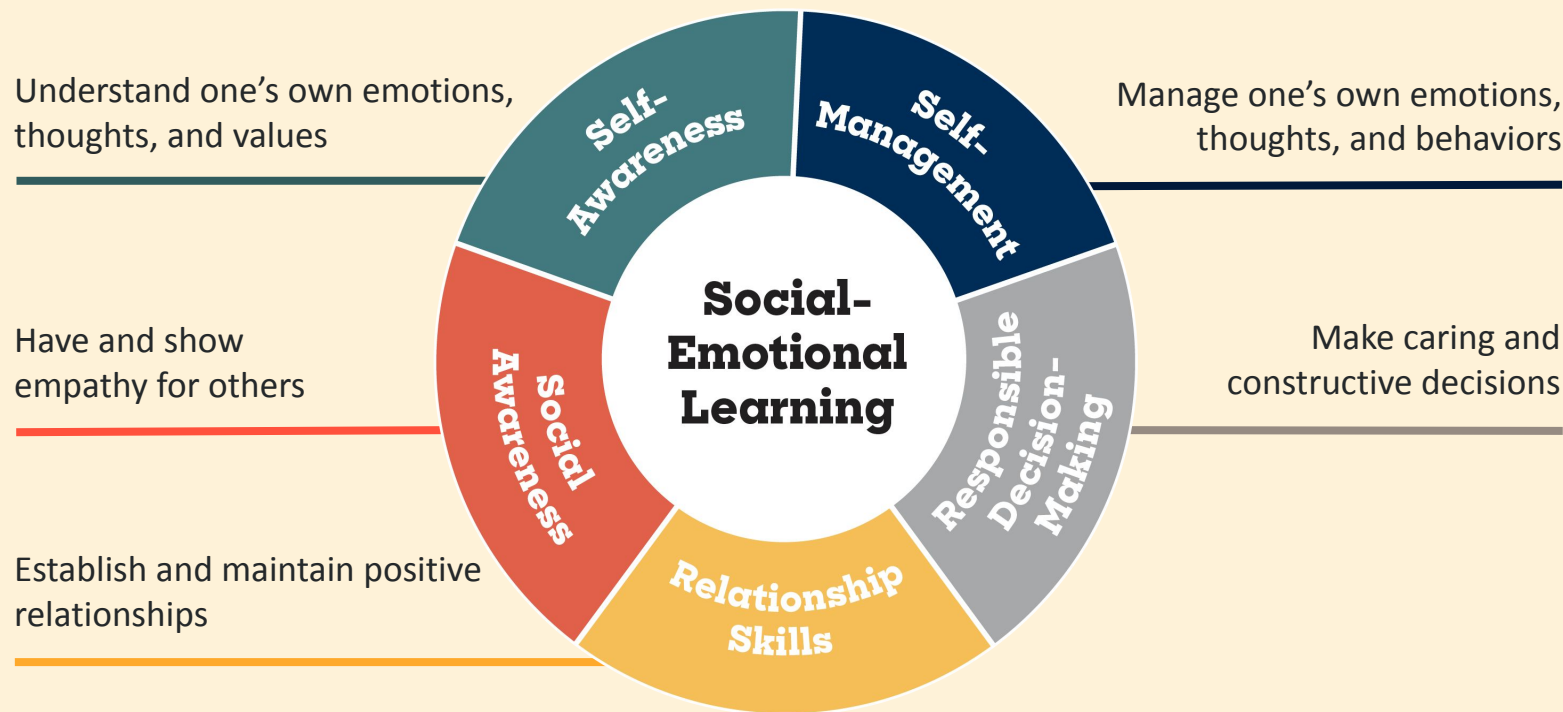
Understand one's own emotions, thoughts, and values

Self-Awareness

Self-Management

Manage one's own emotions, thoughts, and behaviors

Have and show empathy for others

Social Awareness

Social-Emotional Learning

Responsible Decision-Making

Make caring and constructive decisions

Establish and maintain positive relationships

Relationship Skills